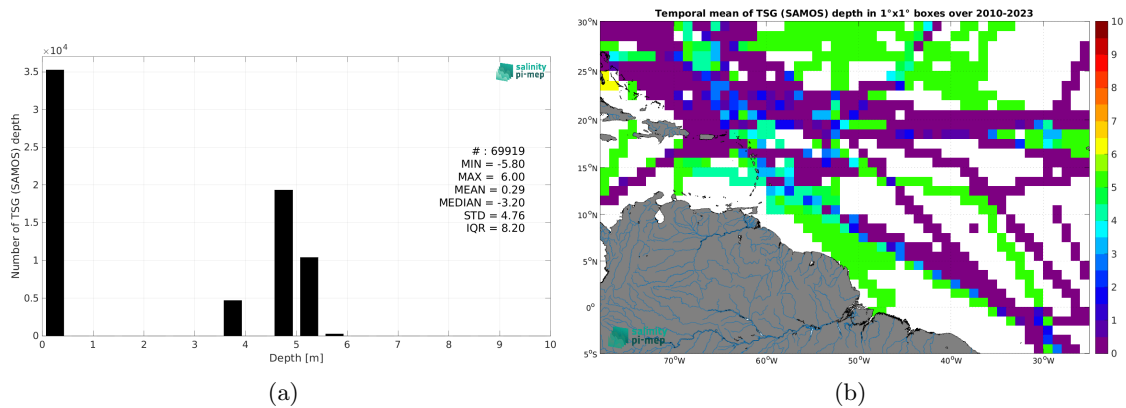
$\times 10^4$

salinity pi-mep

3.5
3
2.5
2
1.5
1
0.5
0

Number of TSG (SAMOS) depth

# : 69919
MIN = -5.80
MAX = 6.00
MEAN = 0.29
MEDIAN = -3.20
STD = 4.76
IQR = 8.20

0 1 2 3 4 5 6 7 8 9 10
Depth [m]

(a)

Temporal mean of TSG (SAMOS) depth in 1°x1° boxes over 2010-2023

30°N
25°N
20°N
15°N
10°N
5°N
0°
5°S

70°W 60°W 50°W 40°W 30°W

salinity pi-mep

10
9
8
7
6
5
4
3
2
1
0

(b)